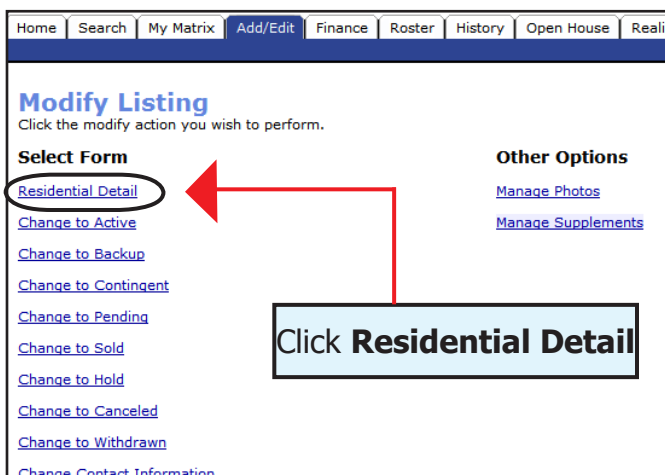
Home | Search | My Matrix | Add/Edit | Finance | Roster | History | Open House | Reali

Modify Listing
Click the modify action you wish to perform.

Select Form

Residential Detail

Change to Active

Change to Backup

Change to Contingent

Change to Pending

Change to Sold

Change to Hold

Change to Canceled

Change to Withdrawn

Change Contact Information

Other Options

Manage Photos

Manage Supplements

Click **Residential Detail**